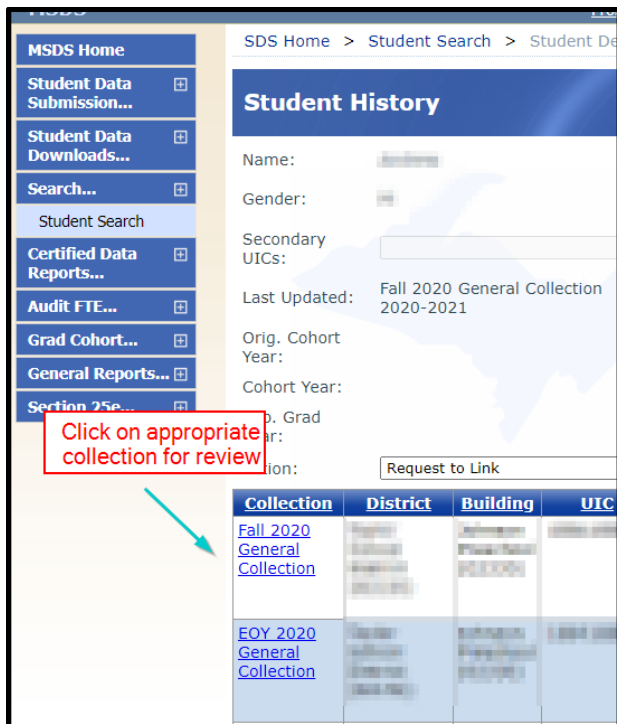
MSDS Home

Student Data Submission...

Student Data Downloads...

Search...

Student Search

Certified Data Reports...

Audit FTE...

Grad Cohort...

General Reports...

Section 25e...

SDS Home > Student Search > Student De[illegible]

Student History

Name: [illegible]

Gender: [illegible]

Secondary UICs:

Last Updated: Fall 2020 General Collection 2020-2021

Orig. Cohort Year:

Cohort Year:

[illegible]p. Grad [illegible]ear:

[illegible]tion: Request to Link

Click on appropriate collection for review

| Collection | District | Building | UIC |
|---|---|---|---|
| Fall 2020 General Collection | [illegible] | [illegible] | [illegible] |
| EOY 2020 General Collection | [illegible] | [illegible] | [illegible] |